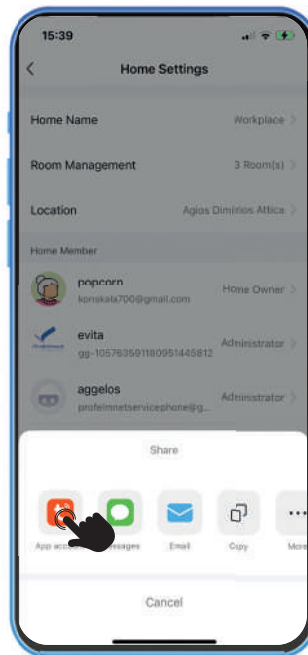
15:39

Home Settings

Home Name
Workplace

Room Management
3 Room(s)

Location
Agios Dimitrios Attica

Home Member

popcorn
konskala700@gmail.com
Home Owner

evita
gg-1057635911809514458​12
Administrator

aggelos
profeimnetservicephone@g...
Administrator

Share

App acc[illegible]
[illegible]essages
Email
Copy
More

Cancel